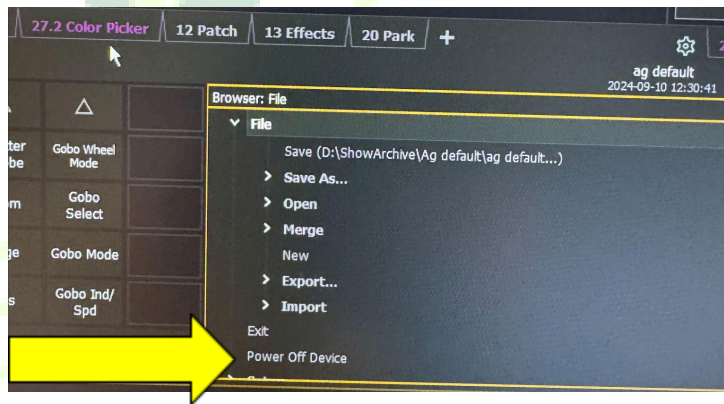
27.2 Color Picker | 12 Patch | 13 Effects | 20 Park | +

ag default
2024-09-10 12:30:41

ter
be

m

ge

s

Gobo Wheel Mode

Gobo Select

Gobo Mode

Gobo Ind/ Spd

Browser: File

File

Save (D:\ShowArchive\Ag default\ag default...)

Save As...

Open

Merge

New

Export...

Import

Exit

Power Off Device

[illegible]